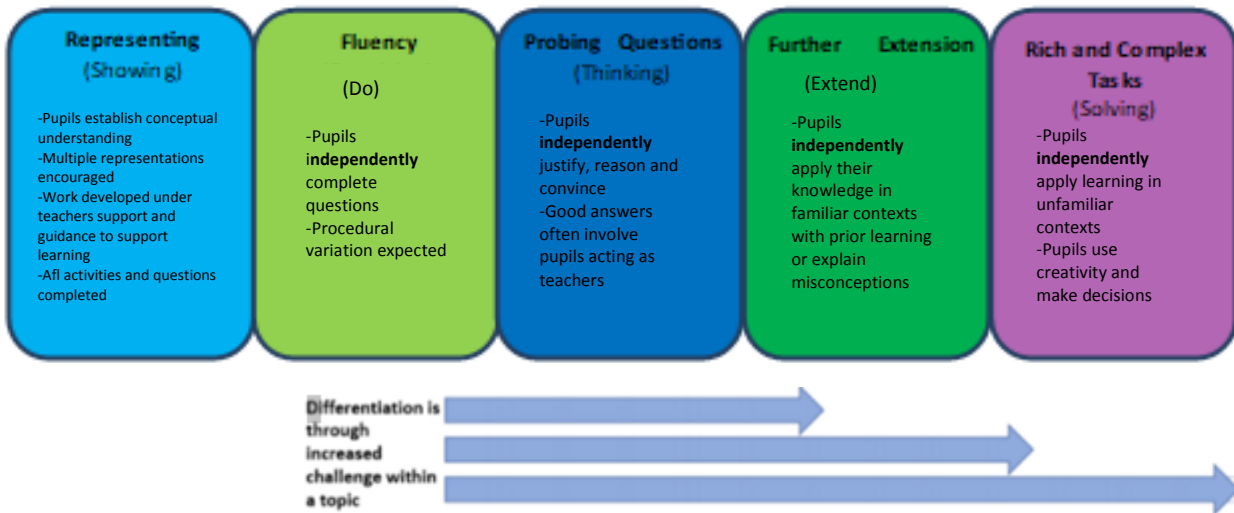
Representing
(Showing)

-Pupils establish conceptual understanding
-Multiple representations encouraged
-Work developed under teachers support and guidance to support learning
-Afl activities and questions completed

Fluency
(Do)

-Pupils independently complete questions
-Procedural variation expected

Probing Questions
(Thinking)

-Pupils independently justify, reason and convince
-Good answers often involve pupils acting as teachers

Further Extension
(Extend)

-Pupils independently apply their knowledge in familiar contexts with prior learning or explain misconceptions

Rich and Complex Tasks
(Solving)

-Pupils independently apply learning in unfamiliar contexts
-Pupils use creativity and make decisions

Differentiation is through increased challenge within a topic